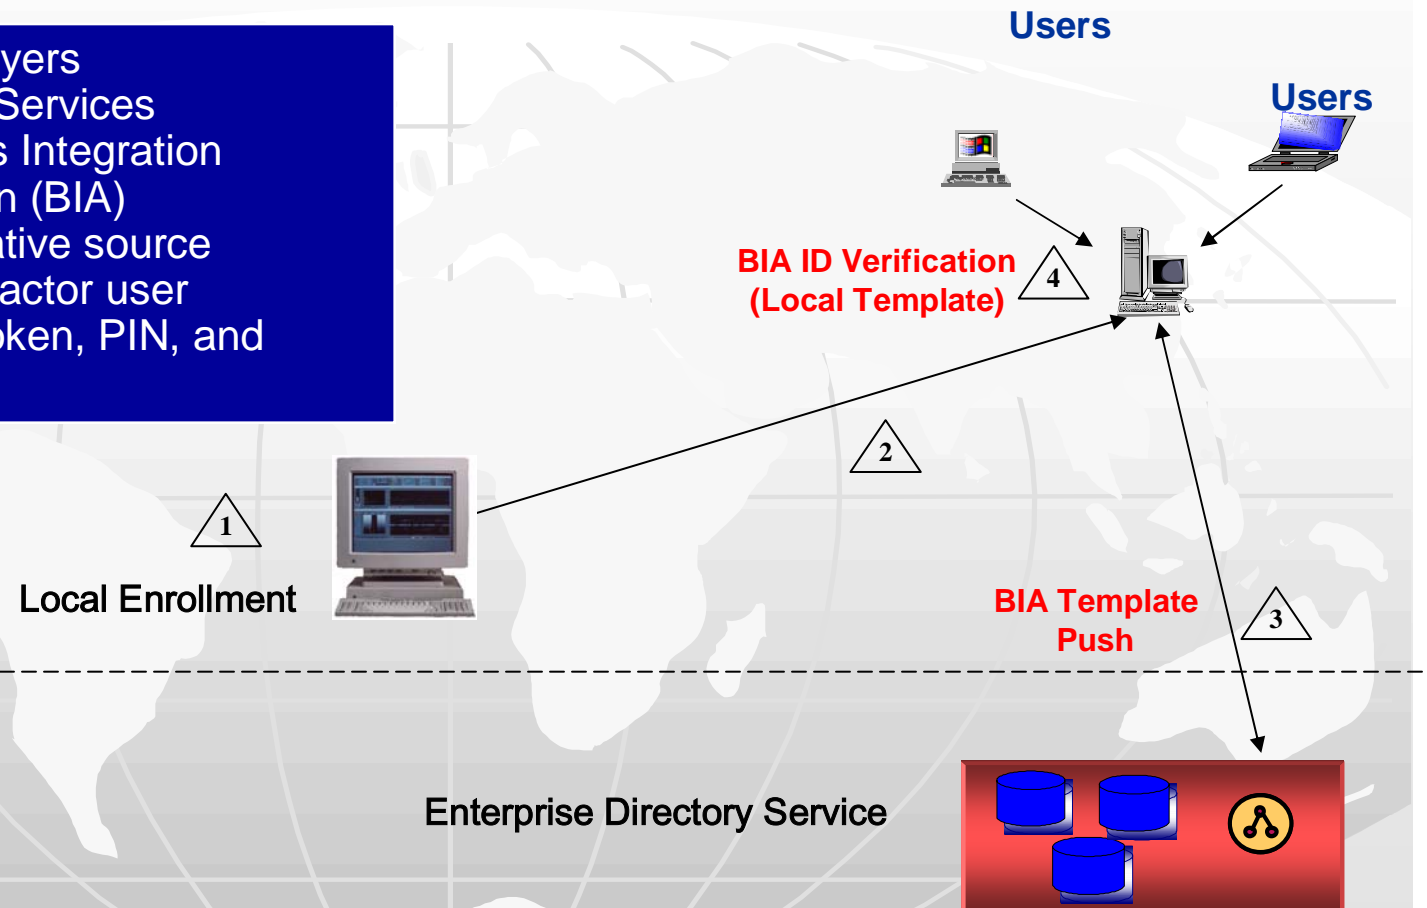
yers
Services
s Integration
n (BIA)
ative source
actor user
oken, PIN, and

Users

Users

BIA ID Verification
(Local Template)

4

2

1

Local Enrollment

BIA Template
Push

3

Enterprise Directory Service